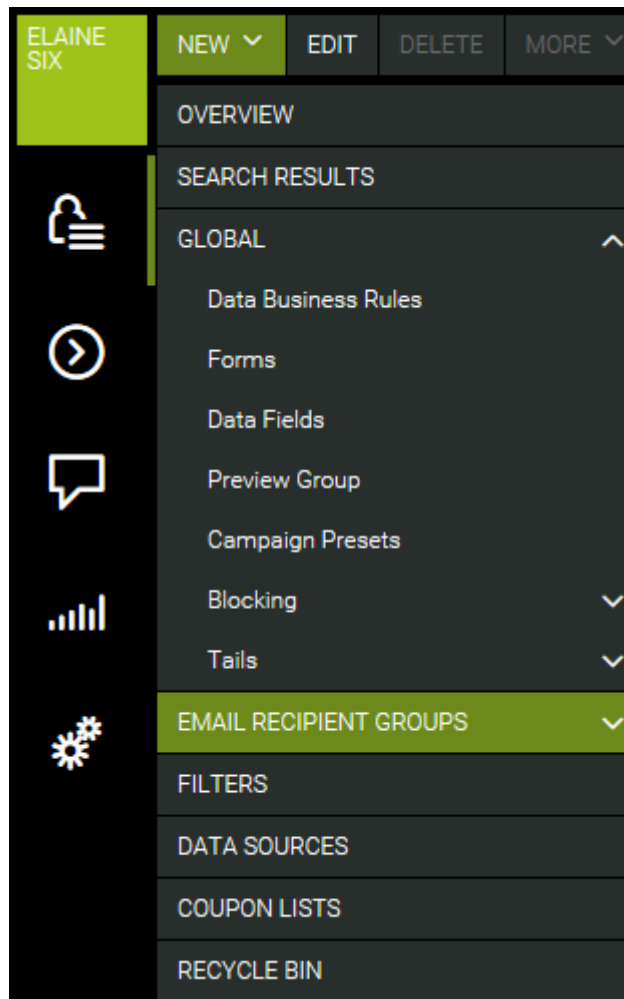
ELAINE SIX

NEW EDIT DELETE MORE

OVERVIEW

SEARCH RESULTS

GLOBAL

Data Business Rules

Forms

Data Fields

Preview Group

Campaign Presets

Blocking

Tails

EMAIL RECIPIENT GROUPS

FILTERS

DATA SOURCES

COUPON LISTS

RECYCLE BIN